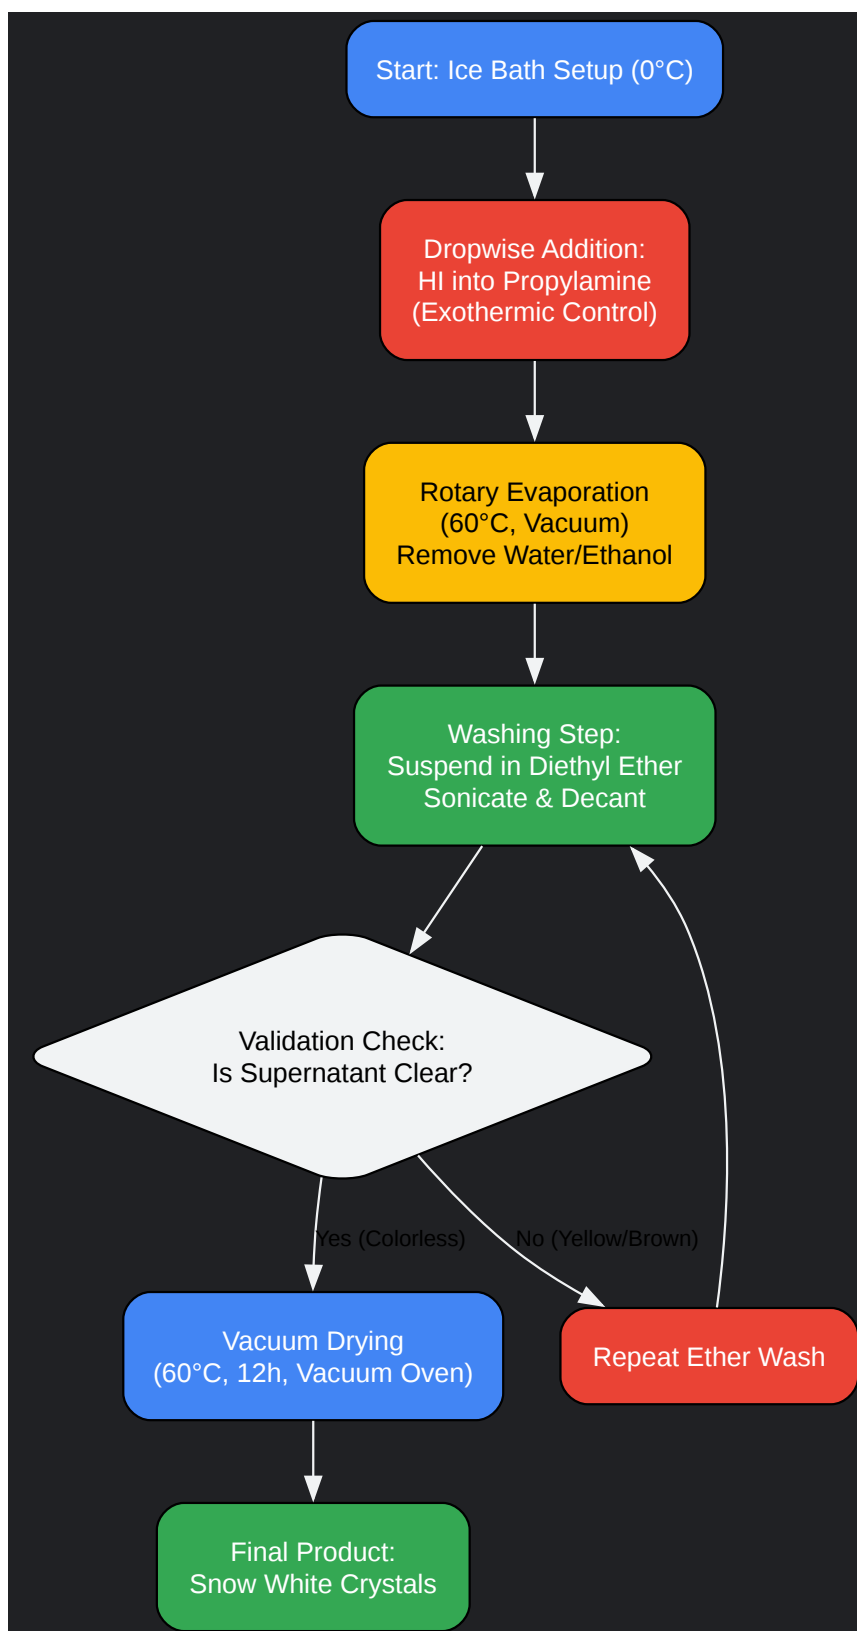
Start: Ice Bath Setup (0°C)

Dropwise Addition:
HI into Propylamine
(Exothermic Control)

Rotary Evaporation
(60°C, Vacuum)
Remove Water/Ethanol

Washing Step:
Suspend in Diethyl Ether
Sonicate & Decant

Validation Check:
Is Supernatant Clear?

Yes (Colorless)

No (Yellow/Brown)

Vacuum Drying
(60°C, 12h, Vacuum Oven)

Repeat Ether Wash

Final Product:
Snow White Crystals